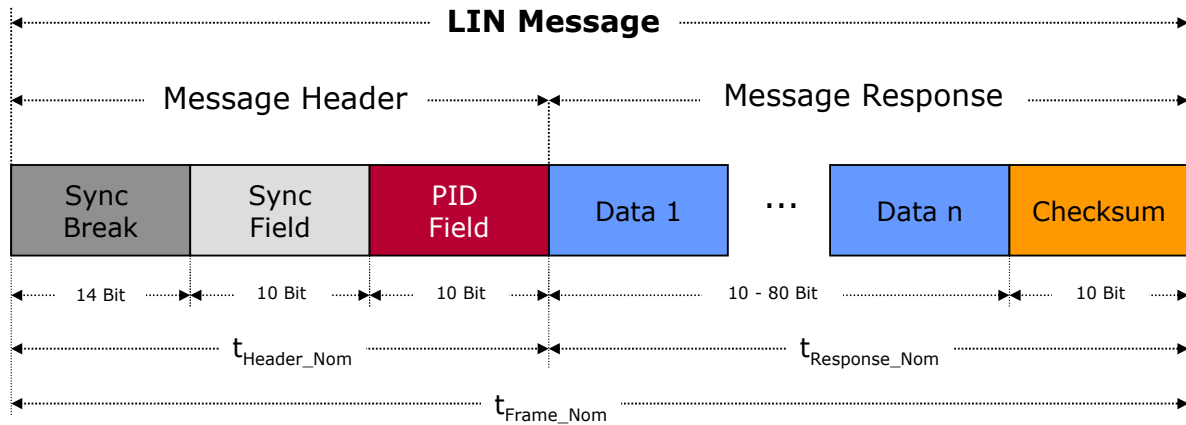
LIN Message

Message Header

Message Response

Sync Break

Sync Field

PID Field

Data 1

...

Data n

Checksum

14 Bit

10 Bit

10 Bit

10 - 80 Bit

10 Bit

$t_{Header\_Nom}$

$t_{Response\_Nom}$

$t_{Frame\_Nom}$